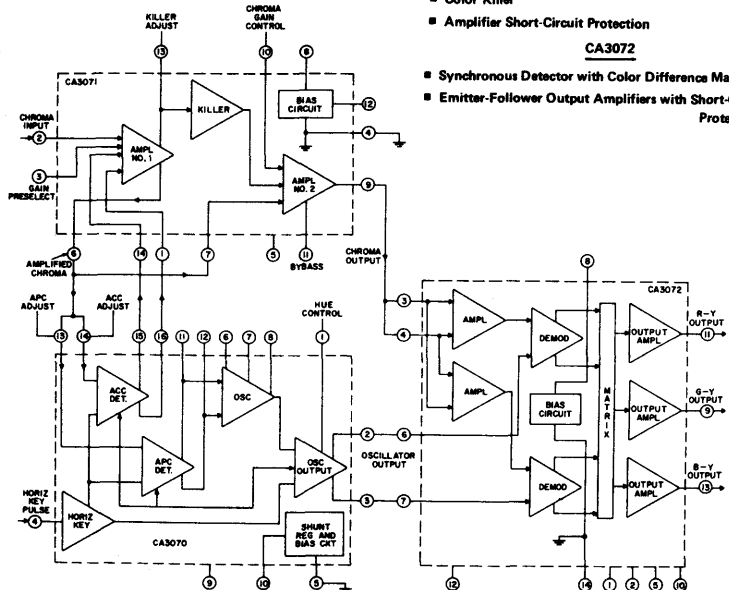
Color Killer
■ Amplifier Short-Circuit Protection

CA3072

■ Synchronous Detector with Color Difference Ma
■ Emitter-Follower Output Amplifiers with Short-
Prote

KILLER ADJUST
CHROMA GAIN CONTROL
13
10
8
CA3071
CHROMA INPUT
2
KILLER
BIAS CIRCUIT
12
4
AMPL NO. 1
3
GAIN PRESELECT
AMPL NO. 2
9
5
11
BYPASS
14
1
7
6
AMPLIFIED CHROMA
CHROMA OUTPUT
APC ADJUST
ACC ADJUST
13
14
15
16
11
12
6
7
8
HUE CONTROL
1
ACC DET.
OSC
APC DET.
OSC OUTPUT
2
3
OSCILLATOR OUTPUT
HORIZ KEY PULSE
4
HORIZ KEY
SHUNT REG AND BIAS CKT
CA3070
9
10
5

8
CA3072
3
4
AMPL
AMPL
DEMOD
DEMOD
BIAS CIRCUIT
M A T R I X
OUTPUT AMPL
OUTPUT AMPL
OUTPUT AMPL
R-Y OUTPUT
11
G-Y OUTPUT
9
B-Y OUTPUT
13
6
7
12
14
1
2
5
10